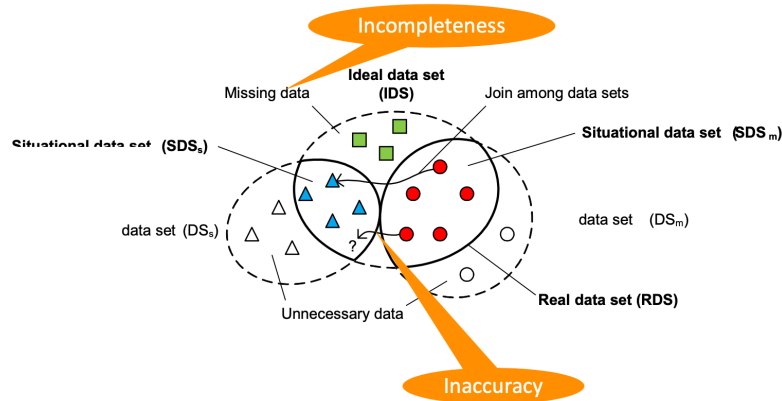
Incompleteness

Missing data

Ideal data set (IDS)

Join among data sets

Situational data set $(SDS_s)$

Situational data set $(SDS_m)$

data set $(DS_s)$

?

data set $(DS_m)$

Unnecessary data

Real data set (RDS)

Inaccuracy